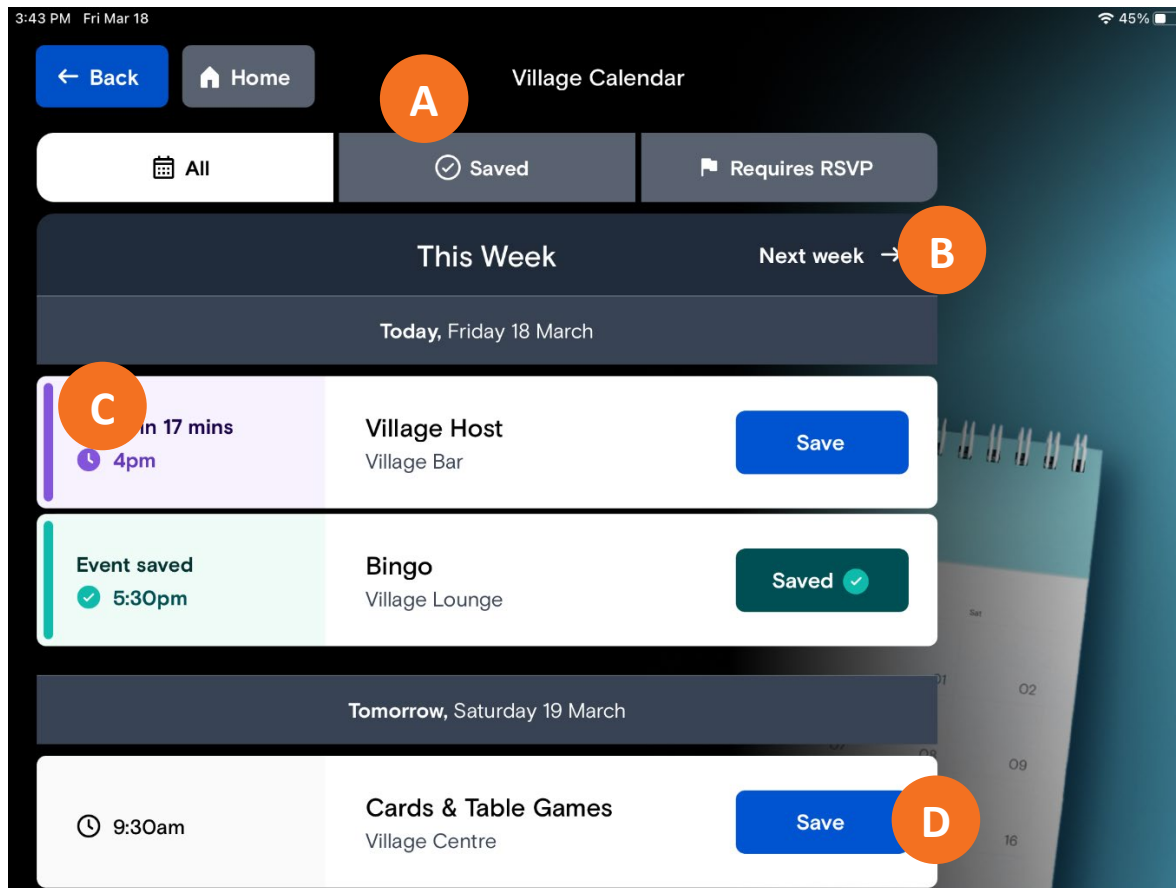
3:43 PM Fri Mar 18

45%

← Back

Home

A

Village Calendar

All

Saved

Requires RSVP

This Week

Next week →

B

Today, Friday 18 March

C

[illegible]in 17 mins

4pm

Village Host

Village Bar

Save

Event saved

5:30pm

Bingo

Village Lounge

Saved

Tomorrow, Saturday 19 March

9:30am

Cards & Table Games

Village Centre

Save

D